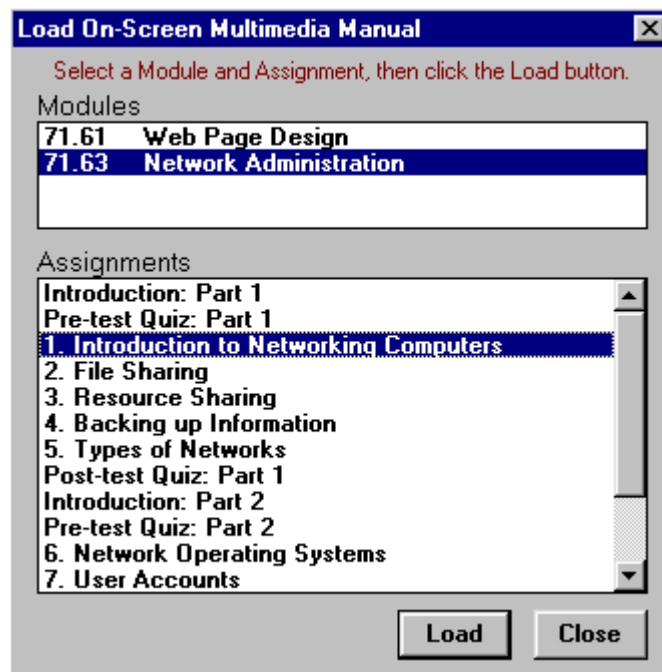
Load On-Screen Multimedia Manual

Select a Module and Assignment, then click the Load button.

Modules

71.61 Web Page Design
71.63 Network Administration

Assignments

Introduction: Part 1
Pre-test Quiz: Part 1
1. Introduction to Networking Computers
2. File Sharing
3. Resource Sharing
4. Backing up Information
5. Types of Networks
Post-test Quiz: Part 1
Introduction: Part 2
Pre-test Quiz: Part 2
6. Network Operating Systems
7. User Accounts

Load
Close